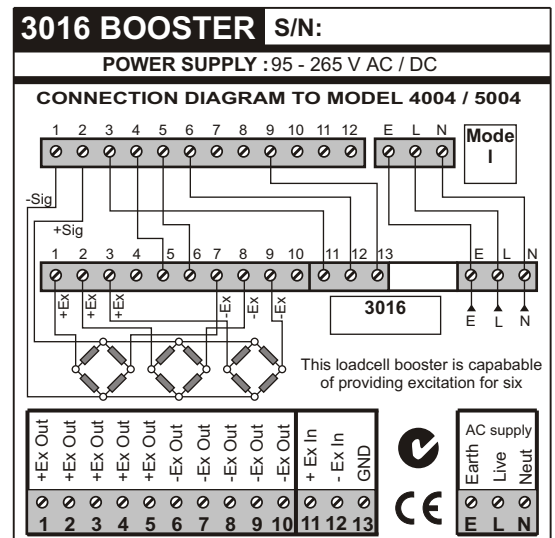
3016 BOOSTER S/N:

POWER SUPPLY : 95 - 265 V AC / DC

CONNECTION DIAGRAM TO MODEL 4004 / 5004

1 2 3 4 5 6 7 8 9 10 11 12

E L N

Mode l

-Sig

+Sig

1 2 3 4 5 6 7 8 9 10 11 12 13

E L N

+Ex +Ex +Ex

-Ex -Ex -Ex

3016

E L N

This loadcell booster is capabable of providing excitation for six

| +Ex Out | +Ex Out | +Ex Out | +Ex Out | +Ex Out | -Ex Out | -Ex Out | -Ex Out | -Ex Out | -Ex Out | + Ex In | - Ex In | GND |
|---|---|---|---|---|---|---|---|---|---|---|---|---|
| 1 | 2 | 3 | 4 | 5 | 6 | 7 | 8 | 9 | 10 | 11 | 12 | 13 |

CE

AC supply

| Earth | Live | Neut |
|---|---|---|
| E | L | N |